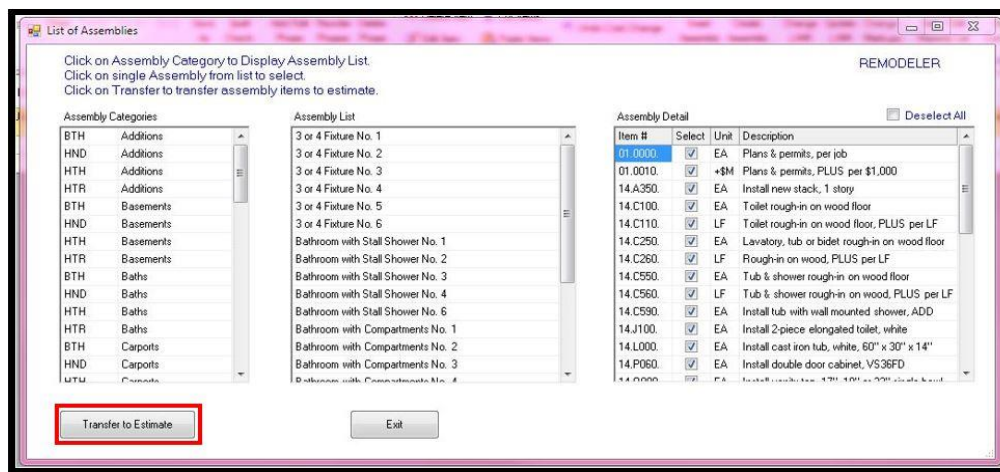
List of Assemblies

Click on Assembly Category to Display Assembly List.
Click on single Assembly from list to select.
Click on Transfer to transfer assembly items to estimate.

REMODELER

Assembly Categories

| | |
|---|---|
| BTH | Additions |
| HND | Additions |
| HTH | Additions |
| HTR | Additions |
| BTH | Basements |
| HND | Basements |
| HTH | Basements |
| HTR | Basements |
| BTH | Baths |
| HND | Baths |
| HTH | Baths |
| HTR | Baths |
| BTH | Carports |
| HND | Carports |
| HTH | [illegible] |

Assembly List

3 or 4 Fixture No. 1
3 or 4 Fixture No. 2
3 or 4 Fixture No. 3
3 or 4 Fixture No. 4
3 or 4 Fixture No. 5
3 or 4 Fixture No. 6
Bathroom with Stall Shower No. 1
Bathroom with Stall Shower No. 2
Bathroom with Stall Shower No. 3
Bathroom with Stall Shower No. 4
Bathroom with Stall Shower No. 6
Bathroom with Compartments No. 1
Bathroom with Compartments No. 2
Bathroom with Compartments No. 3
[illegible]

Assembly Detail

Deselect All

| Item # | Select | Unit | Description |
|---|---|---|---|
| 01.0000. | ☑ | EA | Plans & permits, per job |
| 01.0010. | ☑ | +$M | Plans & permits, PLUS per $1,000 |
| 14.A350. | ☑ | EA | Install new stack, 1 story |
| 14.C100. | ☑ | EA | Toilet rough-in on wood floor |
| 14.C110. | ☑ | LF | Toilet rough-in on wood floor, PLUS per LF |
| 14.C250. | ☑ | EA | Lavatory, tub or bidet rough-in on wood floor |
| 14.C260. | ☑ | LF | Rough-in on wood, PLUS per LF |
| 14.C550. | ☑ | EA | Tub & shower rough-in on wood floor |
| 14.C560. | ☑ | LF | Tub & shower rough-in on wood, PLUS per LF |
| 14.C590. | ☑ | EA | Install tub with wall mounted shower, ADD |
| 14.J100. | ☑ | EA | Install 2-piece elongated toilet, white |
| 14.L000. | ☑ | EA | Install cast iron tub, white, 60" x 30" x 14" |
| 14.P060. | ☑ | EA | Install double door cabinet, VS36FD |
| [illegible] | | | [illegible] |

Transfer to Estimate

Exit